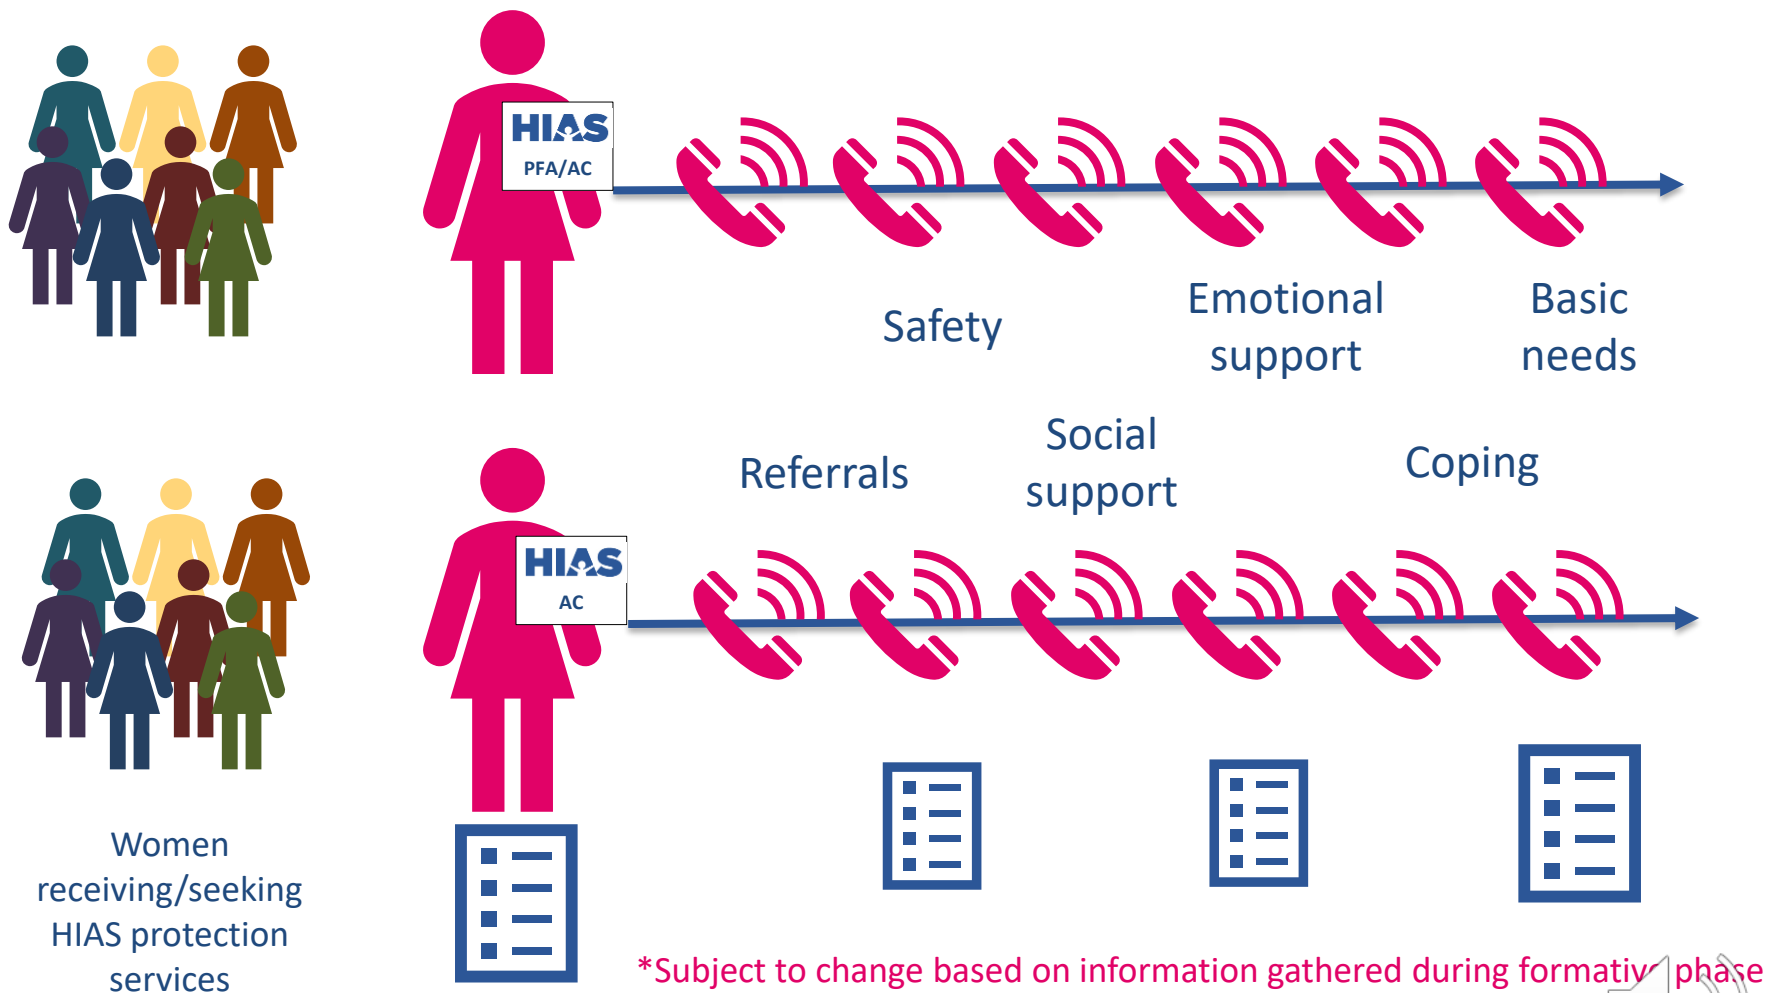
HIAS
PFA/AC

Safety

Emotional support

Basic needs

Referrals

Social support

Coping

HIAS
AC

Women receiving/seeking HIAS protection services

*Subject to change based on information gathered during formativ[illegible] phase